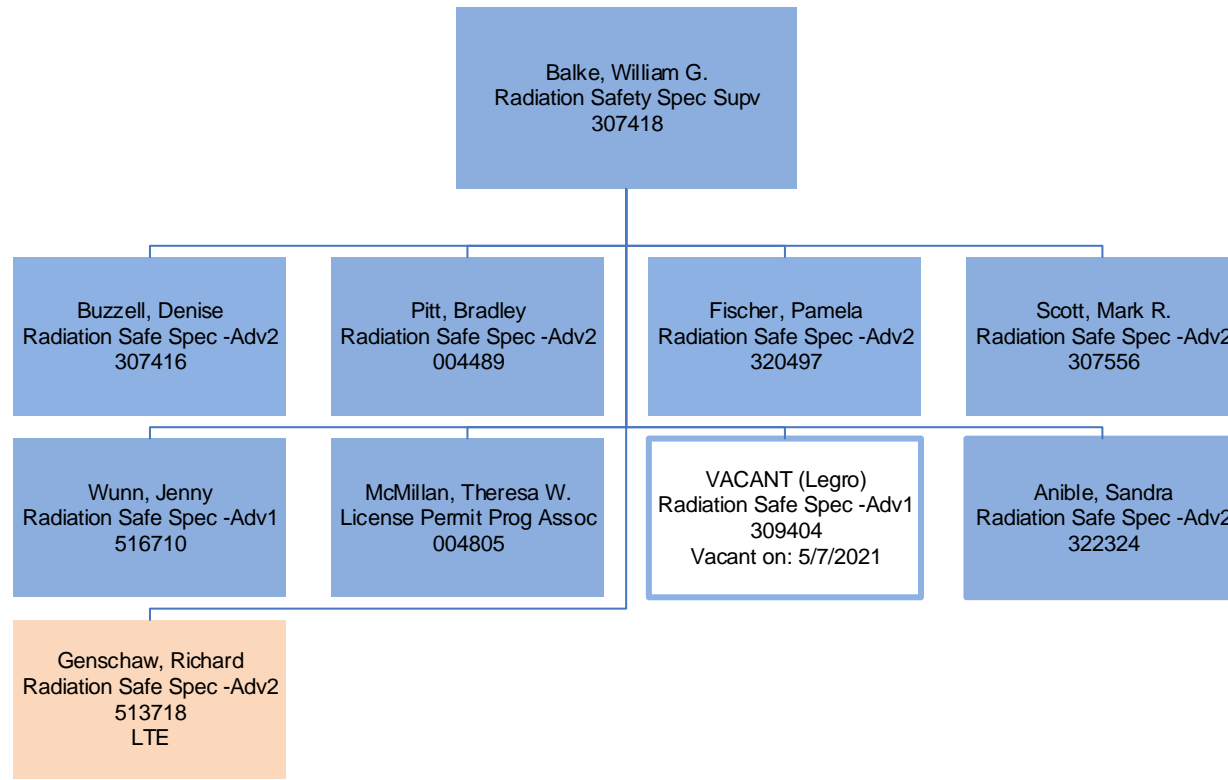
Balke, William G.
Radiation Safety Spec Supv
307418

Buzzell, Denise
Radiation Safe Spec -Adv2
307416

Pitt, Bradley
Radiation Safe Spec -Adv2
004489

Fischer, Pamela
Radiation Safe Spec -Adv2
320497

Scott, Mark R.
Radiation Safe Spec -Adv2
307556

Wunn, Jenny
Radiation Safe Spec -Adv1
516710

McMillan, Theresa W.
License Permit Prog Assoc
004805

VACANT (Legro)
Radiation Safe Spec -Adv1
309404
Vacant on: 5/7/2021

Anible, Sandra
Radiation Safe Spec -Adv2
322324

Genschaw, Richard
Radiation Safe Spec -Adv2
513718
LTE